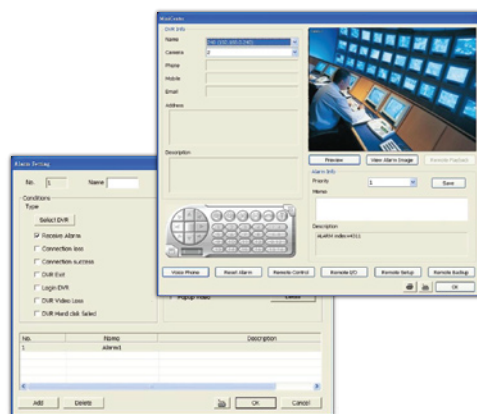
WinCenter

DVR Info
Name
Camera
Phone
Mobile
Email
Address

Description

Preview
View Alarm Image
Remote Playback

Alarm Info
Priority
Save
Memo

Description
ALARM index=4311

Voice Phone
Reset Alarm
Remote Control
Remote I/O
Remote Setup
Remote Backup
OK

Alarm Setting
No. 1
Name
Conditions
Type
Select DVR
Receive Alarms
Connection loss
Connection success
DVR Exit
Login DVR
DVR Video Loss
DVR Hard disk failed

Popup Video

| No. | Name | Description |
|---|---|---|
| 1 | Alarm1 | |

Add
Delete
OK
Cancel